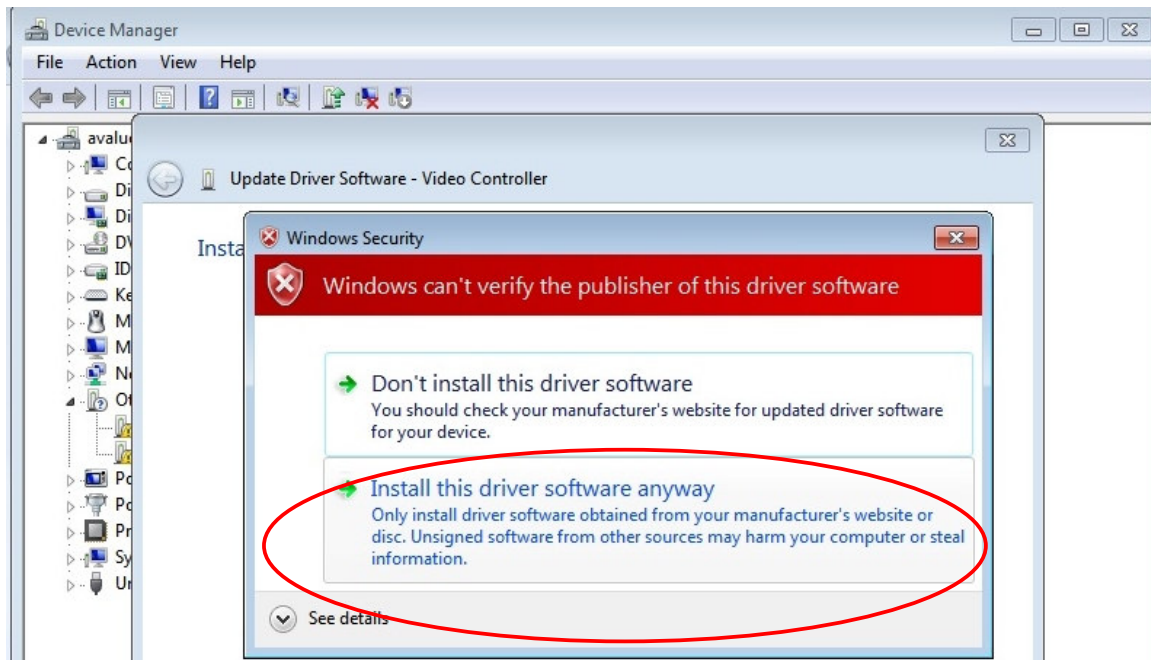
Device Manager

File Action View Help

avalu

Co

Di

Di

DV

ID

Ke

M

M

Ne

Ot

Po

Po

Pr

Sy

Ur

Update Driver Software - Video Controller

Insta

Windows Security

Windows can't verify the publisher of this driver software

Don't install this driver software
You should check your manufacturer's website for updated driver software for your device.

Install this driver software anyway
Only install driver software obtained from your manufacturer's website or disc. Unsigned software from other sources may harm your computer or steal information.

See details